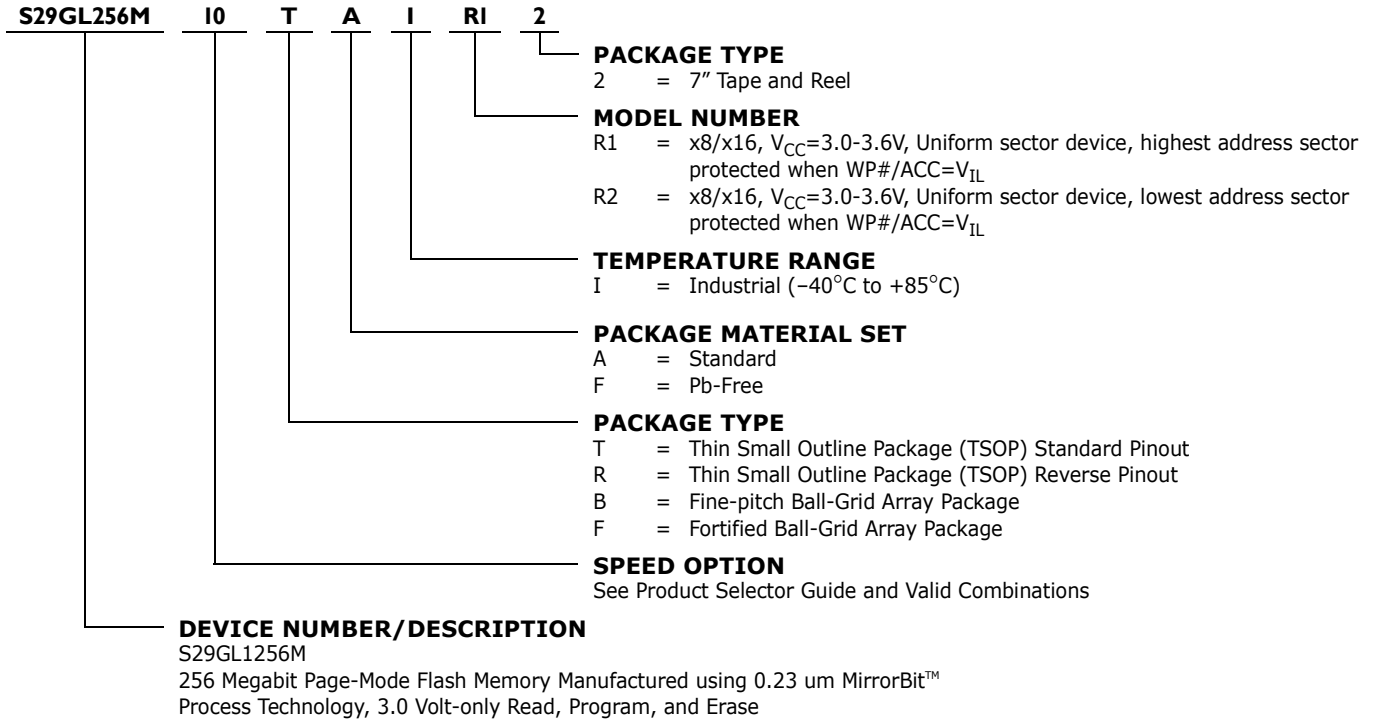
S29GL256M I0 T A I RI 2

PACKAGE TYPE
2 = 7″ Tape and Reel

MODEL NUMBER
R1 = x8/x16, $V_{CC}$=3.0-3.6V, Uniform sector device, highest address sector protected when WP#/ACC=$V_{IL}$
R2 = x8/x16, $V_{CC}$=3.0-3.6V, Uniform sector device, lowest address sector protected when WP#/ACC=$V_{IL}$

TEMPERATURE RANGE
I = Industrial (–40°C to +85°C)

PACKAGE MATERIAL SET
A = Standard
F = Pb-Free

PACKAGE TYPE
T = Thin Small Outline Package (TSOP) Standard Pinout
R = Thin Small Outline Package (TSOP) Reverse Pinout
B = Fine-pitch Ball-Grid Array Package
F = Fortified Ball-Grid Array Package

SPEED OPTION
See Product Selector Guide and Valid Combinations

DEVICE NUMBER/DESCRIPTION
S29GL1256M
256 Megabit Page-Mode Flash Memory Manufactured using 0.23 um MirrorBit™ Process Technology, 3.0 Volt-only Read, Program, and Erase